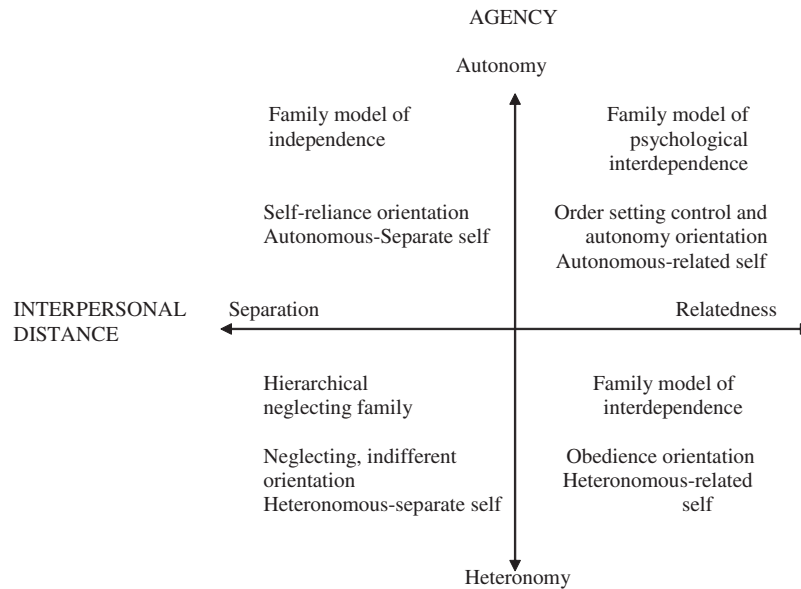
AGENCY

Autonomy

Family model of independence

Self-reliance orientation
Autonomous-Separate self

Family model of psychological interdependence

Order setting control and autonomy orientation
Autonomous-related self

INTERPERSONAL DISTANCE

Separation

Relatedness

Hierarchical neglecting family

Neglecting, indifferent orientation
Heteronomous-separate self

Family model of interdependence

Obedience orientation
Heteronomous-related self

Heteronomy